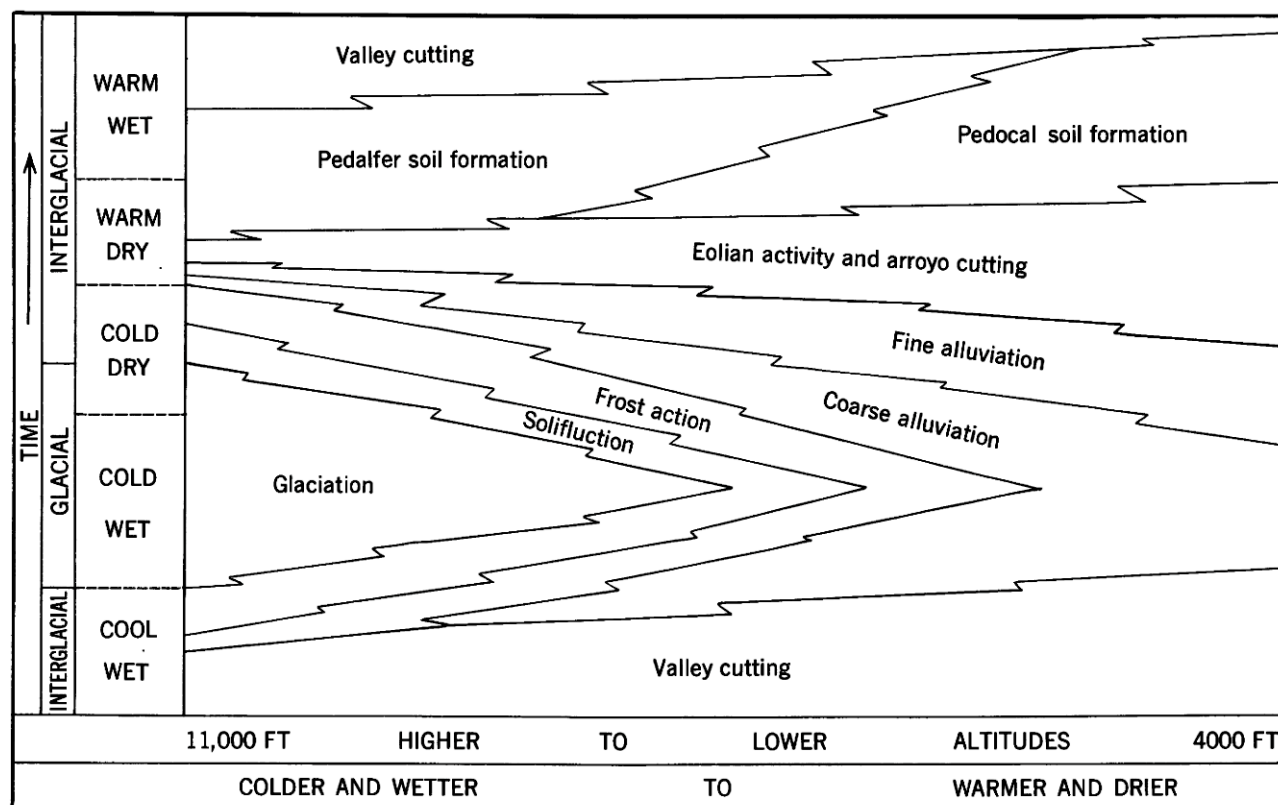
TIME

INTERGLACIAL

GLACIAL

INTERGLACIAL

WARM WET

WARM DRY

COLD DRY

COLD WET

COOL WET

Valley cutting

Pedalfer soil formation

Pedocal soil formation

Eolian activity and arroyo cutting

Fine alluviation

Coarse alluviation

Frost action

Solifluction

Glaciation

Valley cutting

11,000 FT HIGHER TO LOWER ALTITUDES 4000 FT

COLDER AND WETTER TO WARMER AND DRIER